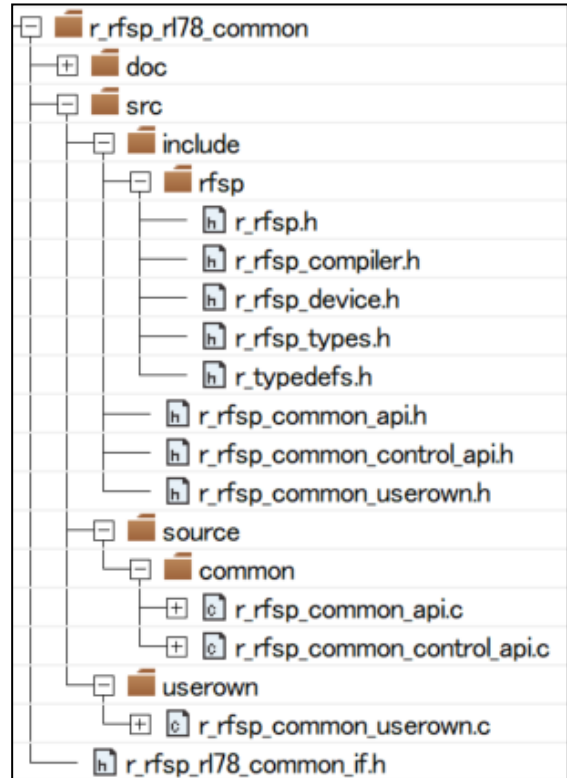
r_rfsp_rl78_common
doc
src
include
rfsp
r_rfsp.h
r_rfsp_compiler.h
r_rfsp_device.h
r_rfsp_types.h
r_typedefs.h
r_rfsp_common_api.h
r_rfsp_common_control_api.h
r_rfsp_common_userown.h
source
common
r_rfsp_common_api.c
r_rfsp_common_control_api.c
userown
r_rfsp_common_userown.c
r_rfsp_rl78_common_if.h